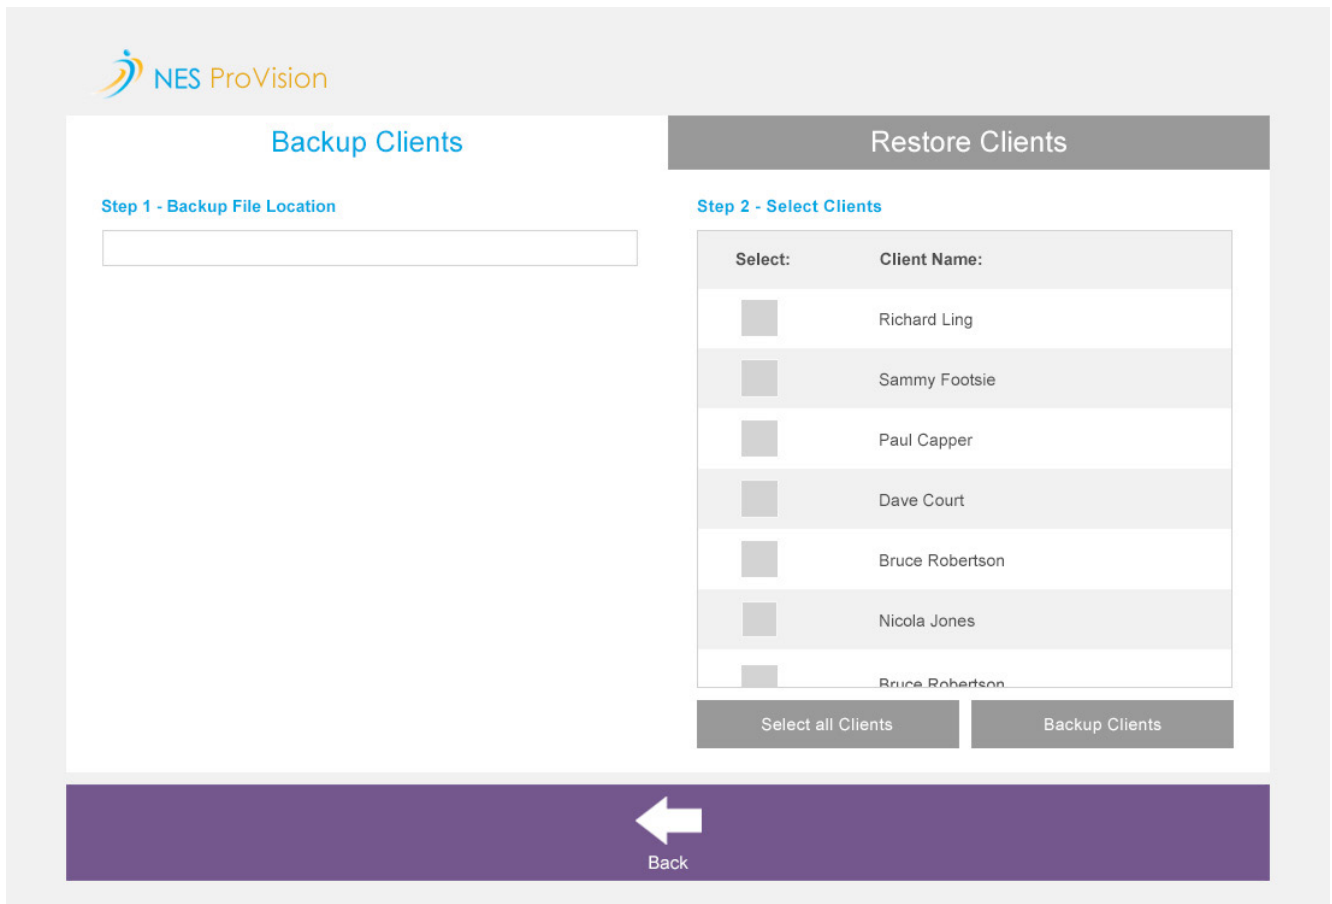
NES ProVision

Backup Clients

Restore Clients

Step 1 - Backup File Location

Step 2 - Select Clients

| Select: | Client Name: |
|---|---|
| | Richard Ling |
| | Sammy Footsie |
| | Paul Capper |
| | Dave Court |
| | Bruce Robertson |
| | Nicola Jones |
| | Bruce Robertson |

Select all Clients

Backup Clients

Back